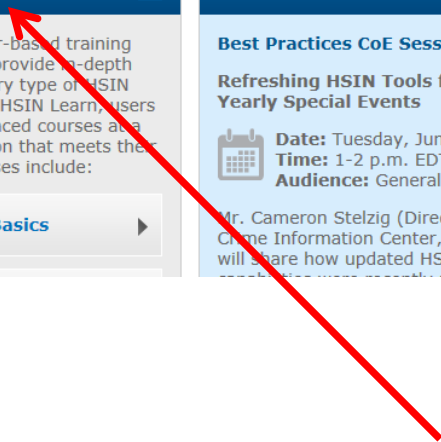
r-based training provide in-depth ry type of HSIN HSIN Learn, users nced courses at a on that meets their es include:

Basics

Best Practices CoE Sess

Refreshing HSIN Tools f Yearly Special Events

Date: Tuesday, Jun
Time: 1-2 p.m. EDT
Audience: General

Mr. Cameron Stelzig (Direc Crime Information Center, will share how updated HS